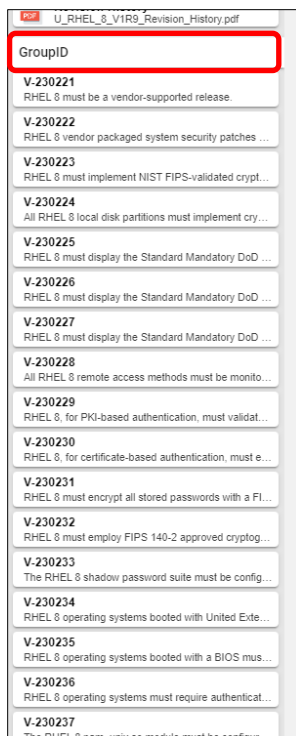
PDF
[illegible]
U_RHEL_8_V1R9_Revision_History.pdf

GroupID

V-230221
RHEL 8 must be a vendor-supported release.

V-230222
RHEL 8 vendor packaged system security patches ...

V-230223
RHEL 8 must implement NIST FIPS-validated crypt...

V-230224
All RHEL 8 local disk partitions must implement cry...

V-230225
RHEL 8 must display the Standard Mandatory DoD ...

V-230226
RHEL 8 must display the Standard Mandatory DoD ...

V-230227
RHEL 8 must display the Standard Mandatory DoD ...

V-230228
All RHEL 8 remote access methods must be monito...

V-230229
RHEL 8, for PKI-based authentication, must validat...

V-230230
RHEL 8, for certificate-based authentication, must e...

V-230231
RHEL 8 must encrypt all stored passwords with a FI...

V-230232
RHEL 8 must employ FIPS 140-2 approved cryptog...

V-230233
The RHEL 8 shadow password suite must be config...

V-230234
RHEL 8 operating systems booted with United Exte...

V-230235
RHEL 8 operating systems booted with a BIOS mus...

V-230236
RHEL 8 operating systems must require authenticat...

V-230237
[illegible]